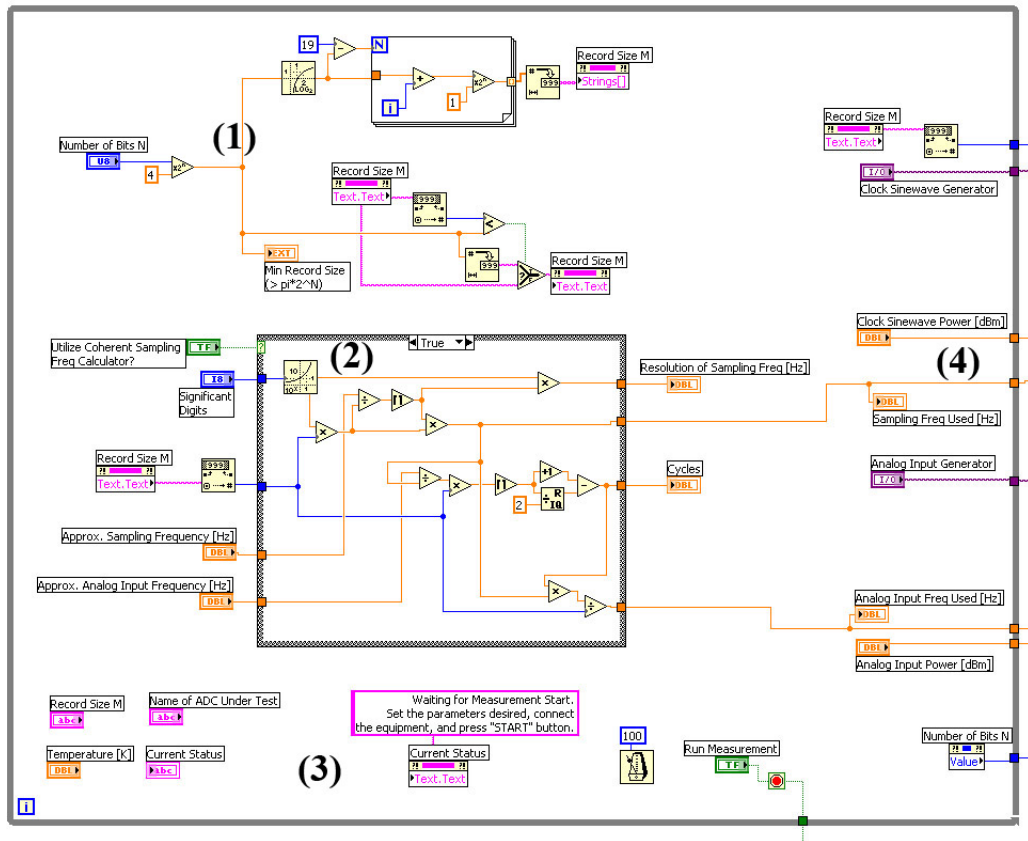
19
N
Record Size M
Strings[]
i
1
Number of Bits N
U8
4
(1)
Record Size M
Text.Text
Record Size M
Text.Text
EXT
Min Record Size (> pi*2^N)
Record Size M
Text.Text
I/O
Clock Sinewave Generator
Utilize Coherent Sampling Freq Calculator?
TF
True
(2)
I8
Significant Digits
Resolution of Sampling Freq [Hz]
DBL
Clock Sinewave Power [dBm]
DBL
(4)
DBL
Sampling Freq Used [Hz]
Record Size M
Text.Text
Cycles
DBL
2
Analog Input Generator
I/O
Approx. Sampling Frequency [Hz]
DBL
Approx. Analog Input Frequency [Hz]
DBL
Analog Input Freq Used [Hz]
DBL
DBL
Analog Input Power [dBm]
Record Size M
abc
Name of ADC Under Test
abc
Waiting for Measurement Start. Set the parameters desired, connect the equipment, and press "START" button.
Temperature [K]
DBL
Current Status
abc
(3)
Current Status
Text.Text
100
Run Measurement
TF
Number of Bits N
Value
i